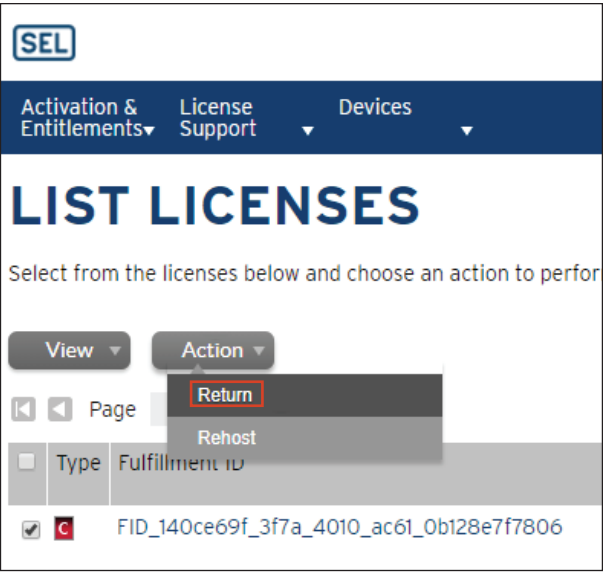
SEL

Activation & Entitlements
License Support
Devices

LIST LICENSES

Select from the licenses below and choose an action to perfor

View
Action
Return
Rehost

Page

| | Type | Fulfillment ID |
|---|---|---|
| ☑ | C | FID_140ce69f_3f7a_4010_ac61_0b128e7f7806 |